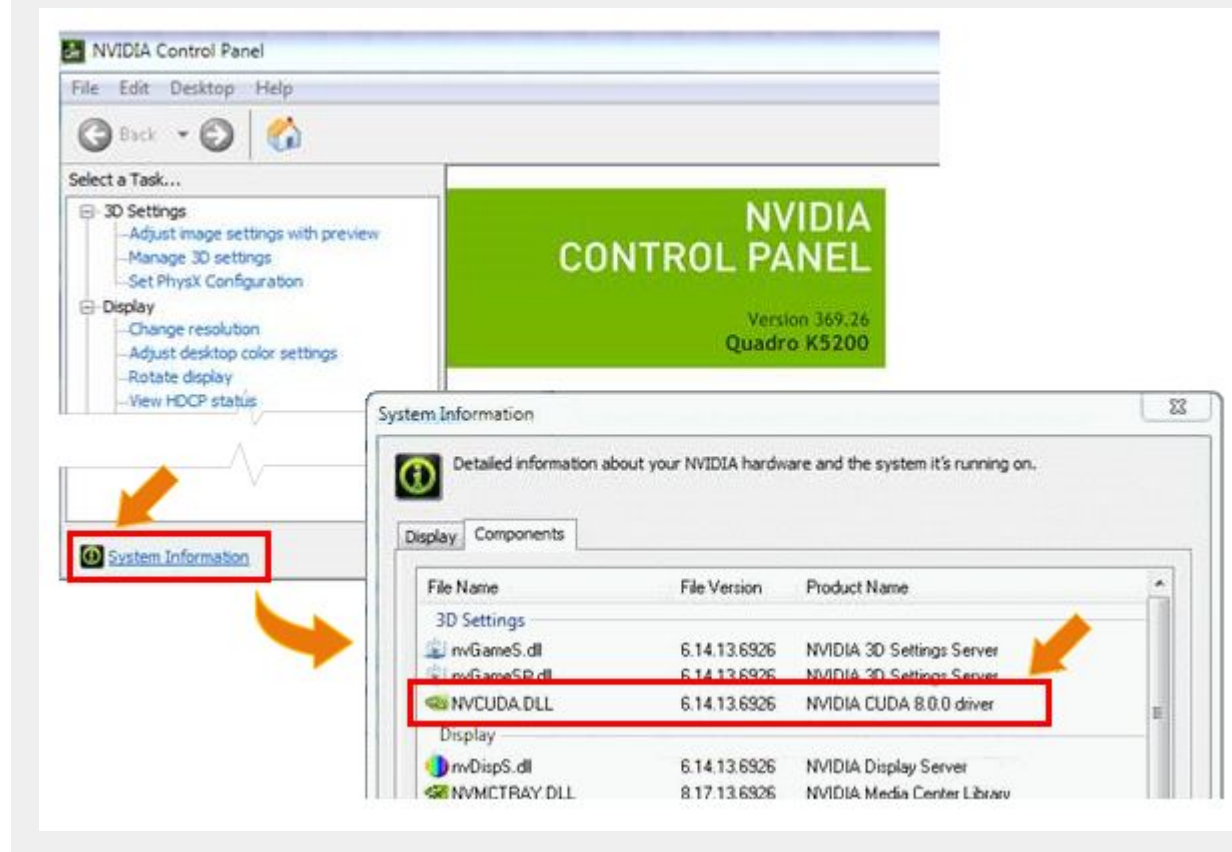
NVIDIA Control Panel

File Edit Desktop Help

Back

Select a Task...

3D Settings
Adjust image settings with preview
Manage 3D settings
Set PhysX Configuration
Display
Change resolution
Adjust desktop color settings
Rotate display
View HDCP status

System Information

NVIDIA
CONTROL PANEL

Version 369.26
Quadro K5200

System Information

Detailed information about your NVIDIA hardware and the system it's running on.

Display Components

| File Name | File Version | Product Name |
|---|---|---|
| 3D Settings | | |
| nvGameS.dll | 6.14.13.6926 | NVIDIA 3D Settings Server |
| nvGameSR.dll | 6.14.13.6926 | NVIDIA 3D Settings Server |
| NVCUDA.DLL | 6.14.13.6926 | NVIDIA CUDA 8.0.0 driver |
| Display | | |
| nvDispS.dll | 6.14.13.6926 | NVIDIA Display Server |
| NVMCTRAY.DLL | 8.17.13.6926 | NVIDIA Media Center Library |